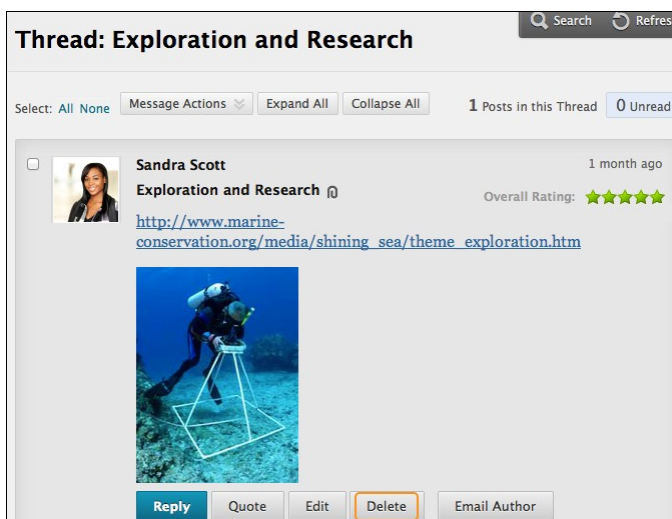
Search Refres

Thread: Exploration and Research

Select: All None Message Actions Expand All Collapse All 1 Posts in this Thread 0 Unread

Sandra Scott 1 month ago

Exploration and Research Overall Rating:

http://www.marine-conservation.org/media/shining_sea/theme_exploration.htm

Reply Quote Edit Delete Email Author